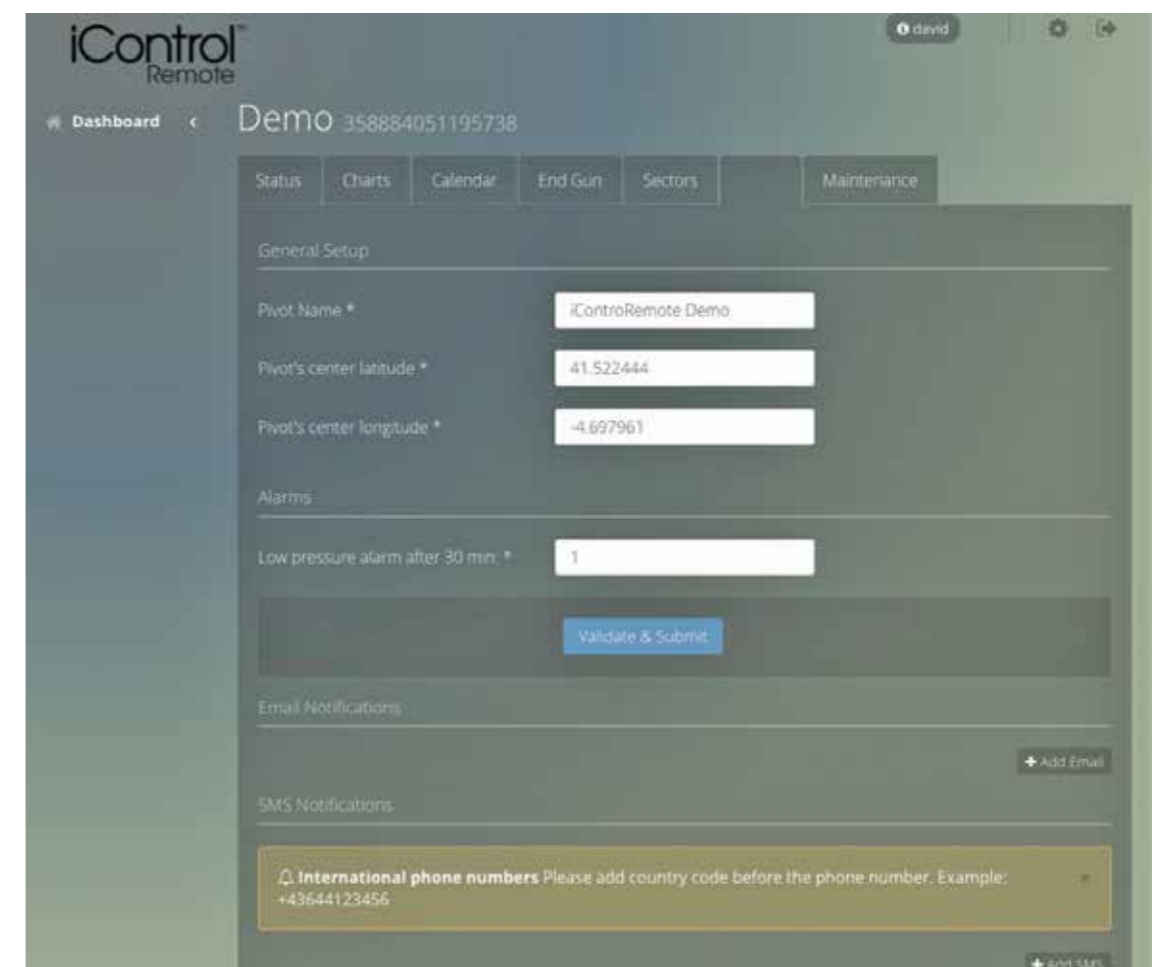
iControl™ Remote

david

Dashboard

Demo 358884051195738

Status | Charts | Calendar | End Gun | Sectors | | Maintenance

General Setup

Pivot Name * iControRemote Demo

Pivot's center latitude * 41.522444

Pivot's center longitude * -4.697961

Alarms

Low pressure alarm after 30 min: * 1

Validate & Submit

Email Notifications

+ Add Email

SMS Notifications

International phone numbers Please add country code before the phone number. Example: +43644123456

+ Add SMS